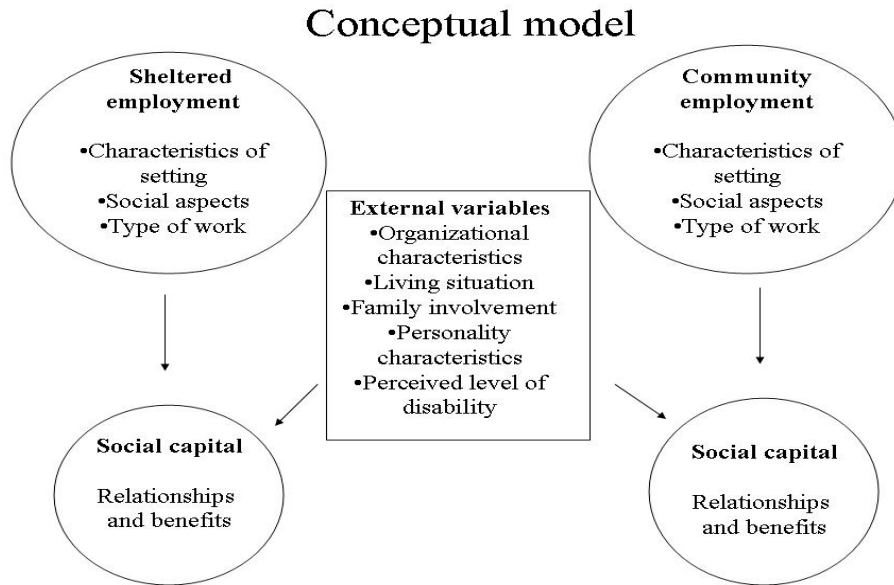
Conceptual model

Sheltered employment

•Characteristics of setting
•Social aspects
•Type of work

Community employment

•Characteristics of setting
•Social aspects
•Type of work

External variables
•Organizational characteristics
•Living situation
•Family involvement
•Personality characteristics
•Perceived level of disability

Social capital

Relationships and benefits

Social capital

Relationships and benefits